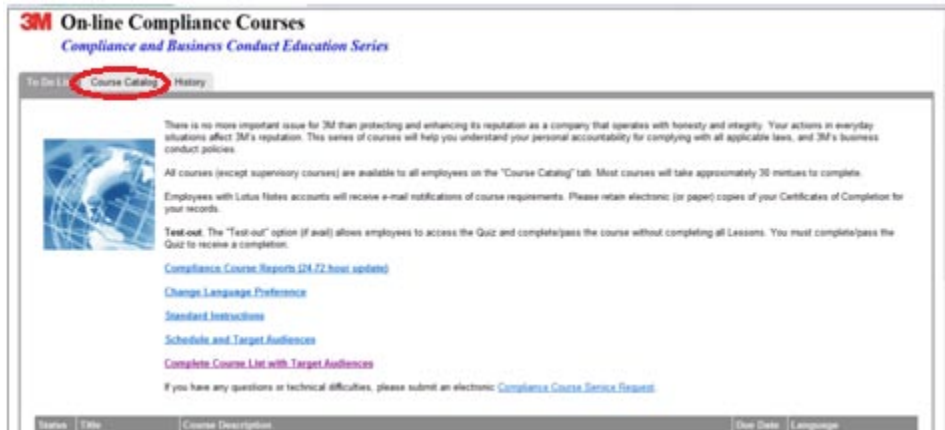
3M On-line Compliance Courses
Compliance and Business Conduct Education Series

To Do List | Course Catalog | History

There is no more important issue for 3M than protecting and enhancing its reputation as a company that operates with honesty and integrity. Your actions in everyday situations affect 3M's reputation. This series of courses will help you understand your personal accountability for complying with all applicable laws, and 3M's business conduct policies.

All courses (except supervisory courses) are available to all employees on the "Course Catalog" tab. Most courses will take approximately 30 mintues to complete.

Employees with Lotus Notes accounts will receive e-mail notifications of course requirements. Please retain electronic (or paper) copies of your Certificates of Completion for your records.

Test-out. The "Test-out" option (if avail) allows employees to access the Quiz and complete/pass the course without completing all Lessons. You must complete/pass the Quiz to receive a completion.

Compliance Course Reports (24/72 hour update)

Change Language Preference

Standard Instructions

Schedule and Target Audiences

Complete Course List with Target Audiences

If you have any questions or technical difficulties, please submit an electronic Compliance Course Service Request.

| Status | Title | Course Description | Due Date | Language |
|---|---|---|---|---|